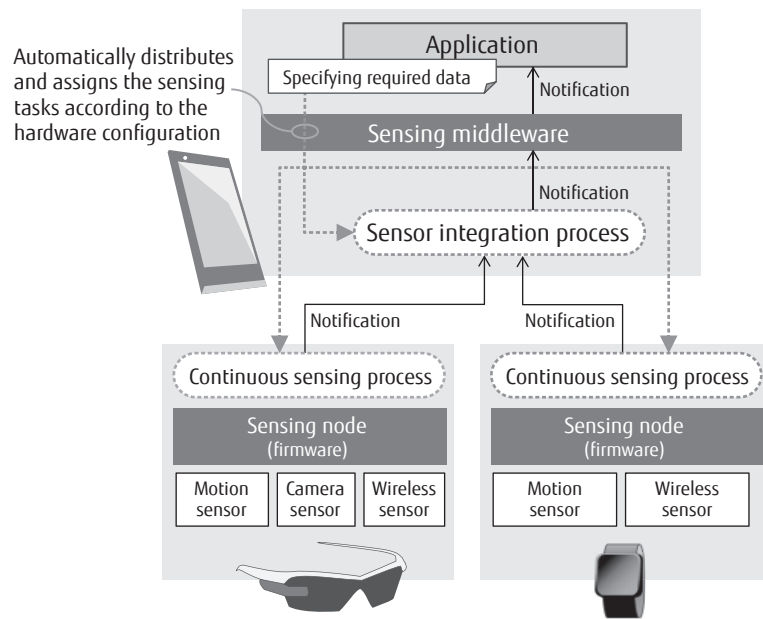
Automatically distributes and assigns the sensing tasks according to the hardware configuration

Application

Specifying required data

Notification

Sensing middleware

Notification

Sensor integration process

Notification

Notification

Continuous sensing process

Sensing node (firmware)

| Motion sensor | Camera sensor | Wireless sensor |
|---|---|---|

Continuous sensing process

Sensing node (firmware)

| Motion sensor | Wireless sensor |
|---|---|